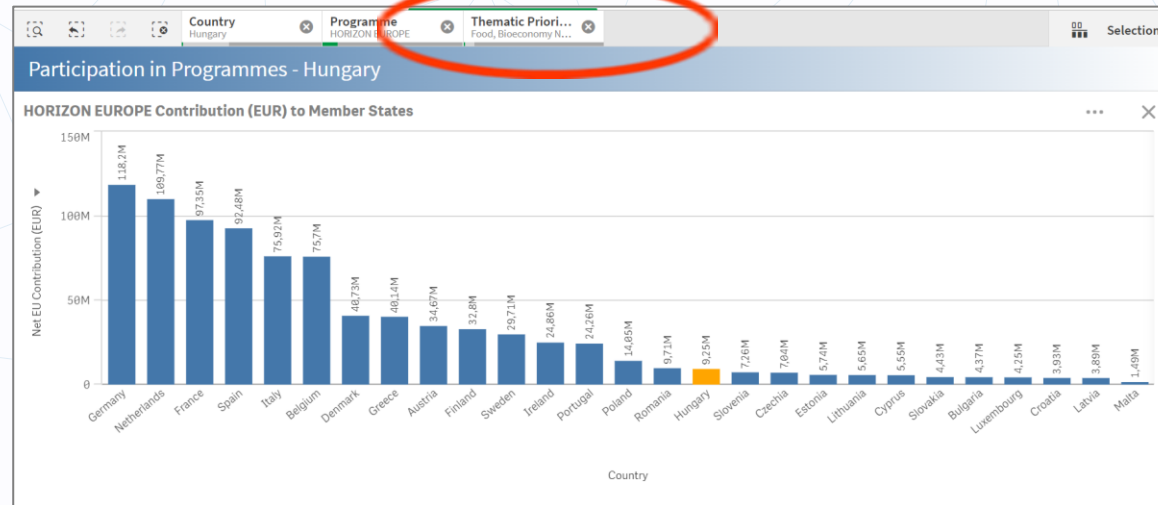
Country
Hungary

Programme
HORIZON EUROPE

Thematic Priori...
Food, Bioeconomy N...

Selection

Participation in Programmes - Hungary

HORIZON EUROPE Contribution (EUR) to Member States

...

Net EU Contribution (EUR)

150M
100M
50M
0

| Country | Value |
|---|---|
| Germany | 118,2M |
| Netherlands | 109,77M |
| France | 97,35M |
| Spain | 92,48M |
| Italy | 75,92M |
| Belgium | 75,7M |
| Denmark | 40,73M |
| Greece | 40,14M |
| Austria | 34,67M |
| Finland | 32,8M |
| Sweden | 29,71M |
| Ireland | 24,86M |
| Portugal | 24,26M |
| Poland | 14,05M |
| Romania | 9,71M |
| Hungary | 9,25M |
| Slovenia | 7,26M |
| Czechia | 7,04M |
| Estonia | 5,74M |
| Lithuania | 5,65M |
| Cyprus | 5,55M |
| Slovakia | 4,43M |
| Bulgaria | 4,37M |
| Luxembourg | 4,25M |
| Croatia | 3,93M |
| Latvia | 3,89M |
| Malta | 1,49M |

Country